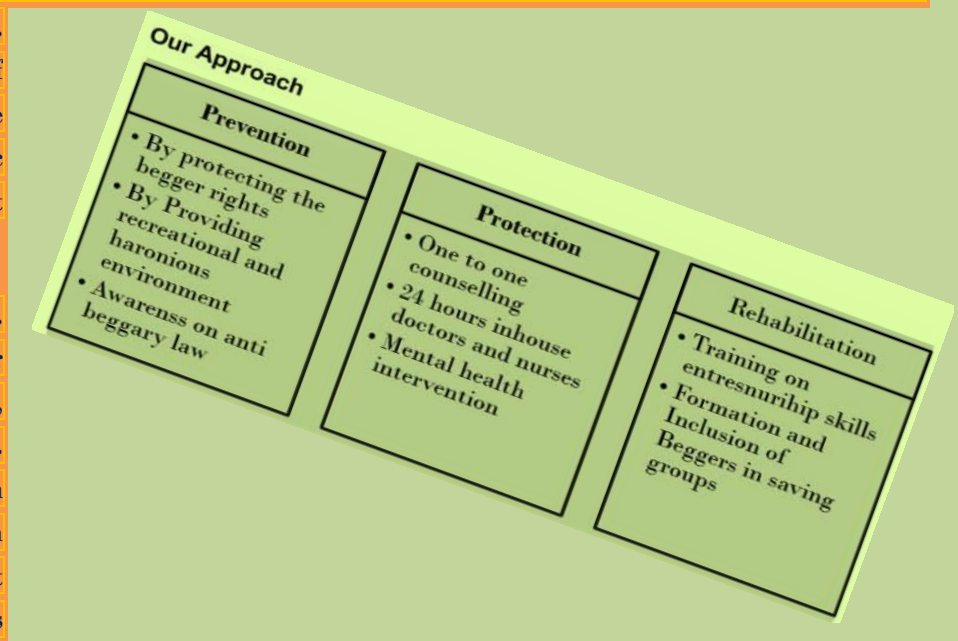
Our Approach

Prevention

• By protecting the begger rights
• By Providing recreational and haronious environment
• Awarenss on anti beggary law

Protection

• One to one counselling
• 24 hours inhouse doctors and nurses
• Mental health intervention

Rehabilitation

• Training on entresnurihip skills
• Formation and Inclusion of Beggers in saving groups